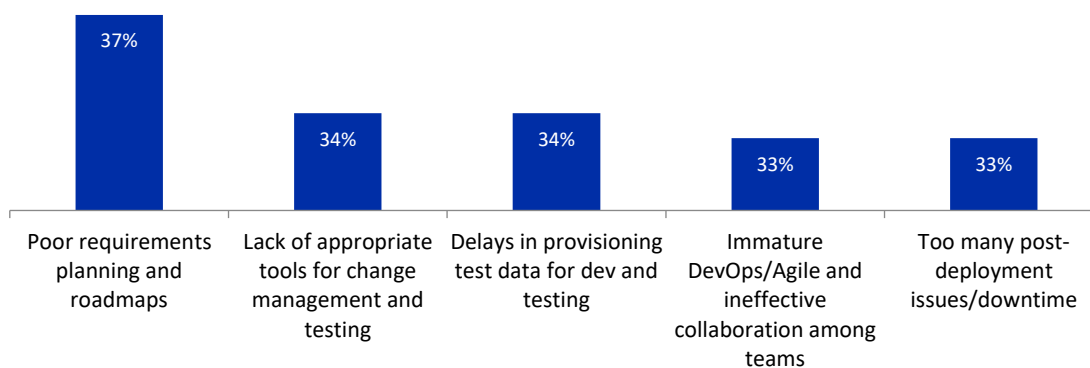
37%

34%

34%

33%

33%

Poor requirements planning and roadmaps

Lack of appropriate tools for change management and testing

Delays in provisioning test data for dev and testing

Immature DevOps/Agile and ineffective collaboration among teams

Too many post-deployment issues/downtime